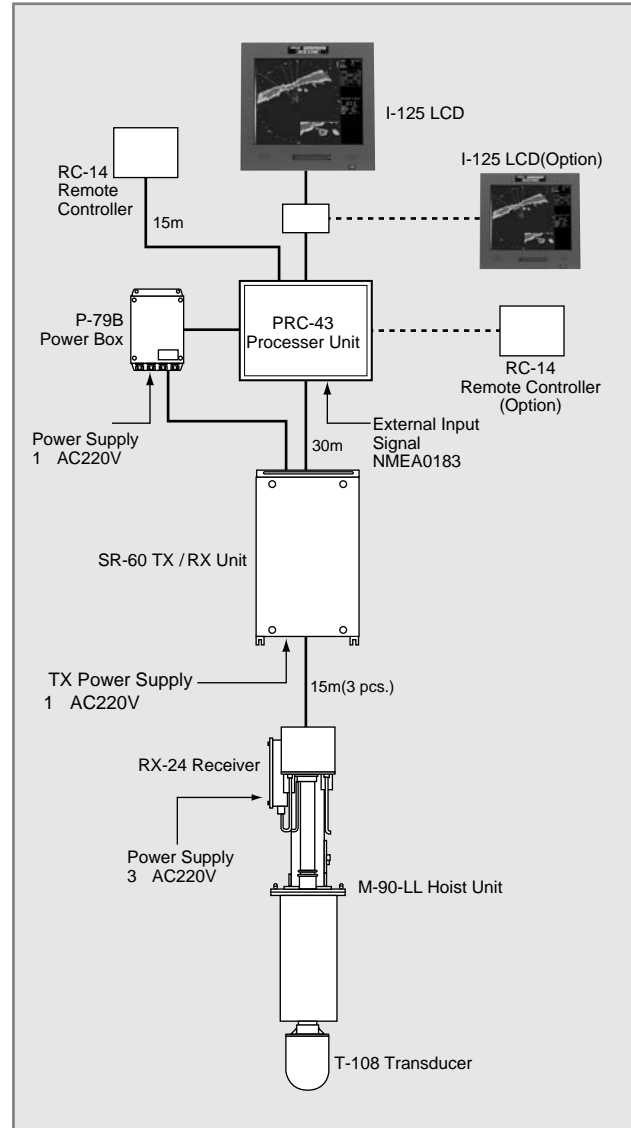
I-125 LCD

RC-14 Remote Controller

15m

I-125 LCD(Option)

P-79B Power Box

PRC-43 Processer Unit

RC-14 Remote Controller (Option)

Power Supply
1 AC220V

External Input Signal NMEA0183

30m

SR-60 TX / RX Unit

TX Power Supply
1 AC220V

15m(3 pcs.)

RX-24 Receiver

Power Supply
3 AC220V

M-90-LL Hoist Unit

T-108 Transducer